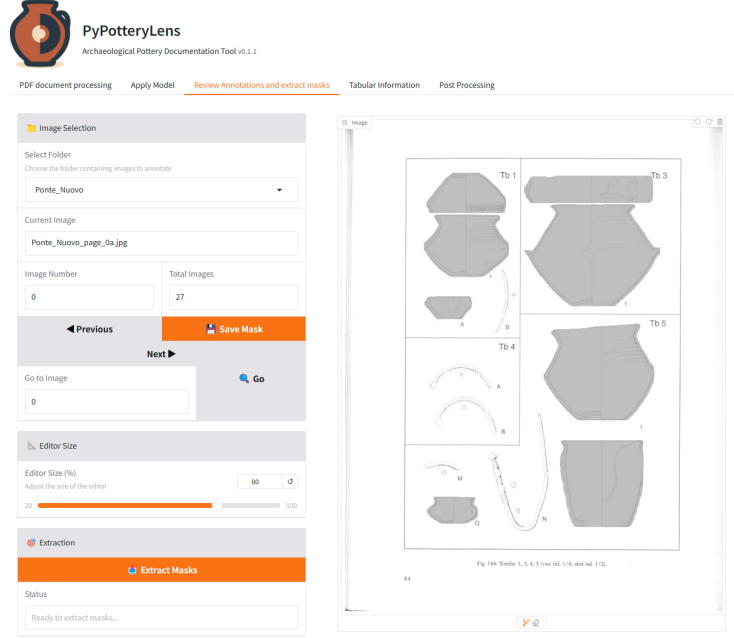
PyPotteryLens

Archaeological Pottery Documentation Tool v0.1.1

PDF document processing | Apply Model | Review Annotations and extract masks | Tabular Information | Post Processing

Image Selection

Select Folder

Choose the folder containing images to annotate

Ponte_Nuovo

Current Image

Ponte_Nuovo_page_0a.jpg

Image Number

0

Total Images

27

◀ Previous

Save Mask

Next ▶

Go to Image

0

Go

Editor Size

Editor Size (%)

Adjust the size of the editor

80

20

100

Extraction

Extract Masks

Status

Ready to extract masks...

Image

Tb 1

Tb 3

Tb 4

Tb 5

1

A

B

A

B

1

1

M

N

O

Fig. 144: Tombe 1, 3, 4, 5 (vasi rid. 1/4, altri rid. 1/2).

84